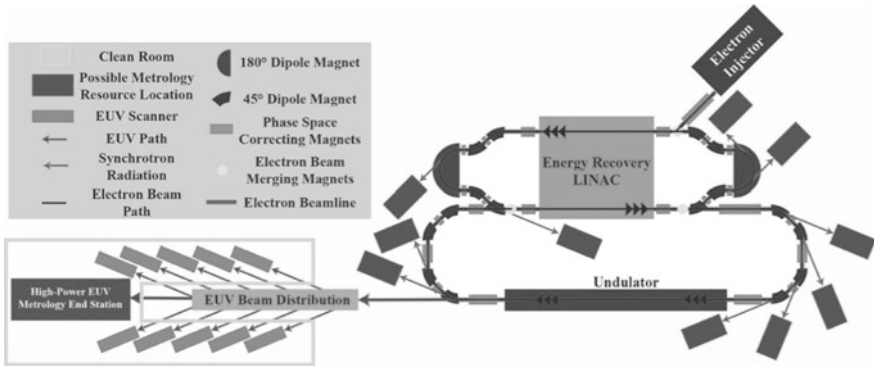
Clean Room
Possible Metrology Resource Location
EUV Scanner
EUV Path
Synchrotron Radiation
Electron Beam Path
180° Dipole Magnet
45° Dipole Magnet
Phase Space Correcting Magnets
Electron Beam Merging Magnets
Electron Beamline

Electron Injector
Energy Recovery LINAC
Undulator
EUV Beam Distribution
High-Power EUV Metrology End Station